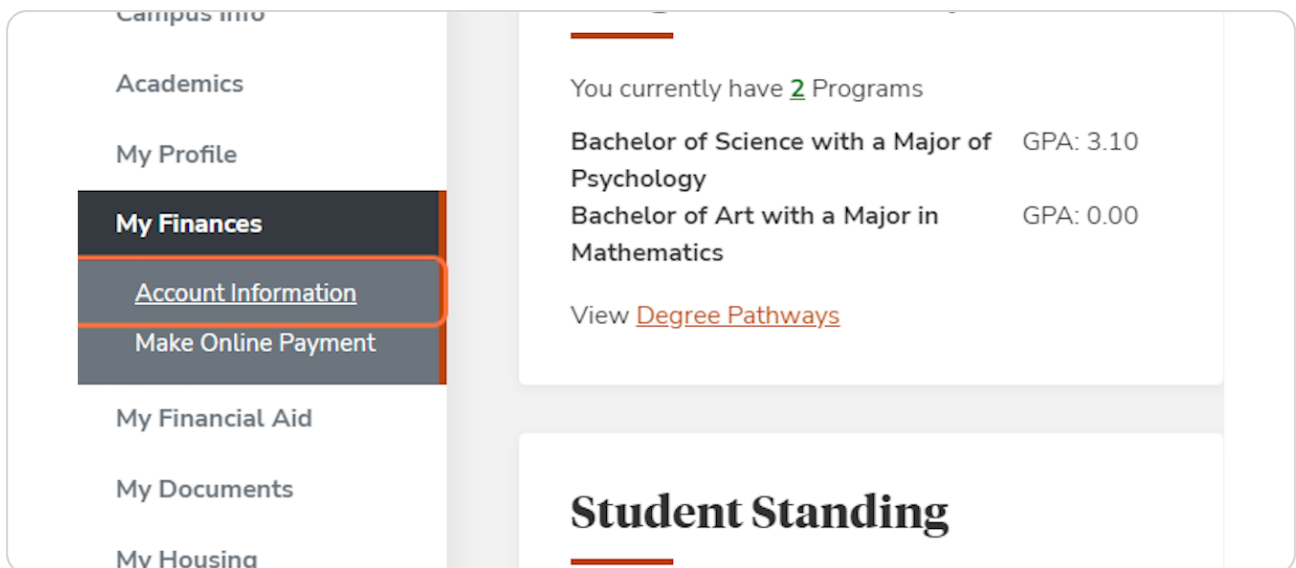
Campus Info

Academics

My Profile

My Finances

Account Information

Make Online Payment

My Financial Aid

My Documents

My Housing

You currently have 2 Programs

| Bachelor of Science with a Major of Psychology | GPA: 3.10 |
|---|---|
| Bachelor of Art with a Major in Mathematics | GPA: 0.00 |

View Degree Pathways

Student Standing